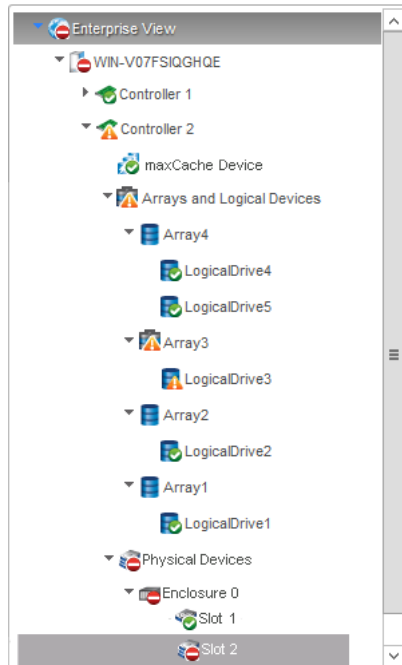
Enterprise View
WIN-V07FSIQGHQE
Controller 1
Controller 2
maxCache Device
Arrays and Logical Devices
Array4
LogicalDrive4
LogicalDrive5
Array3
LogicalDrive3
Array2
LogicalDrive2
Array1
LogicalDrive1
Physical Devices
Enclosure 0
Slot 1
Slot 2